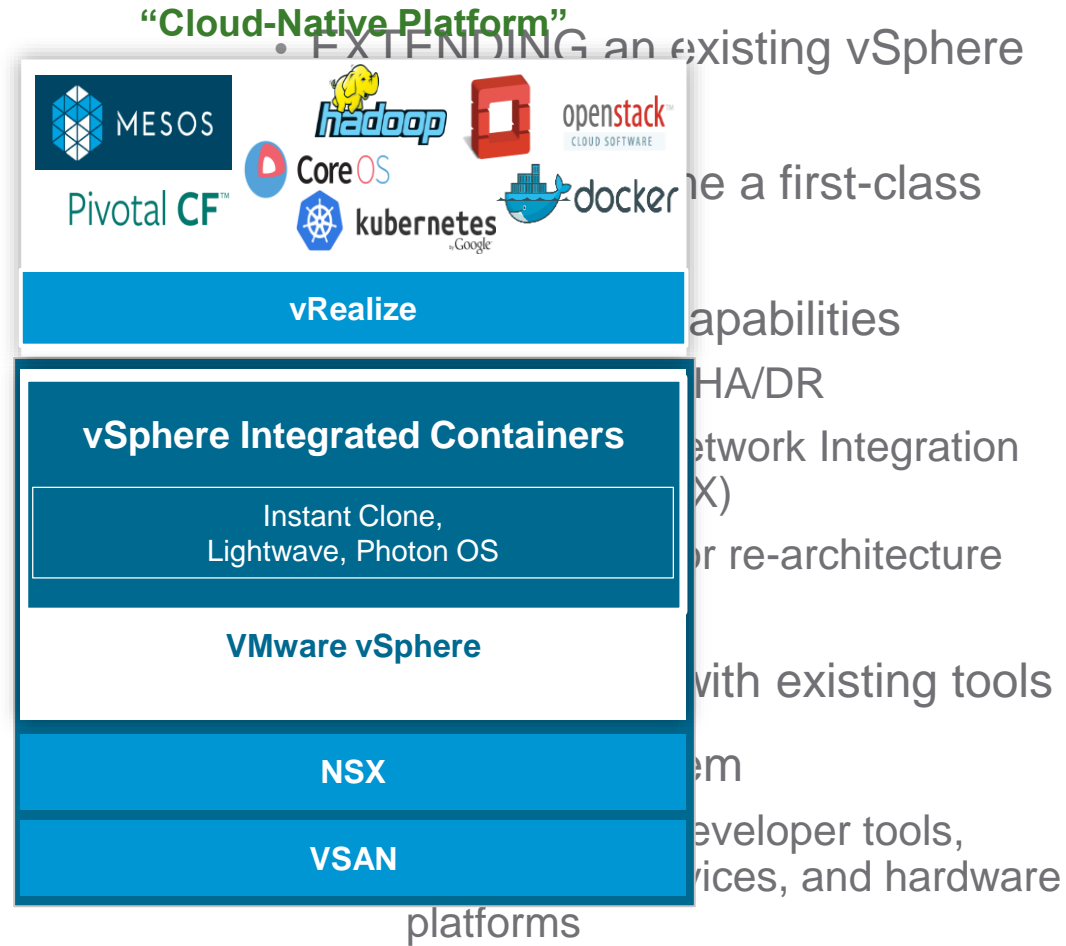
"Cloud-Native Platform"

• EXTENDING an existing vSphere

MESOS

hadoop

openstack CLOUD SOFTWARE

CoreOS

Pivotal CF™

docker

kubernetes by Google

vRealize

vSphere Integrated Containers

Instant Clone, Lightwave, Photon OS

VMware vSphere

NSX

VSAN

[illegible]ne a first-class

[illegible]apabilities

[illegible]HA/DR

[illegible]etwork Integration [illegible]X)

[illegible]r re-architecture

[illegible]with existing tools

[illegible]em

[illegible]eveloper tools, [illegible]vices, and hardware platforms